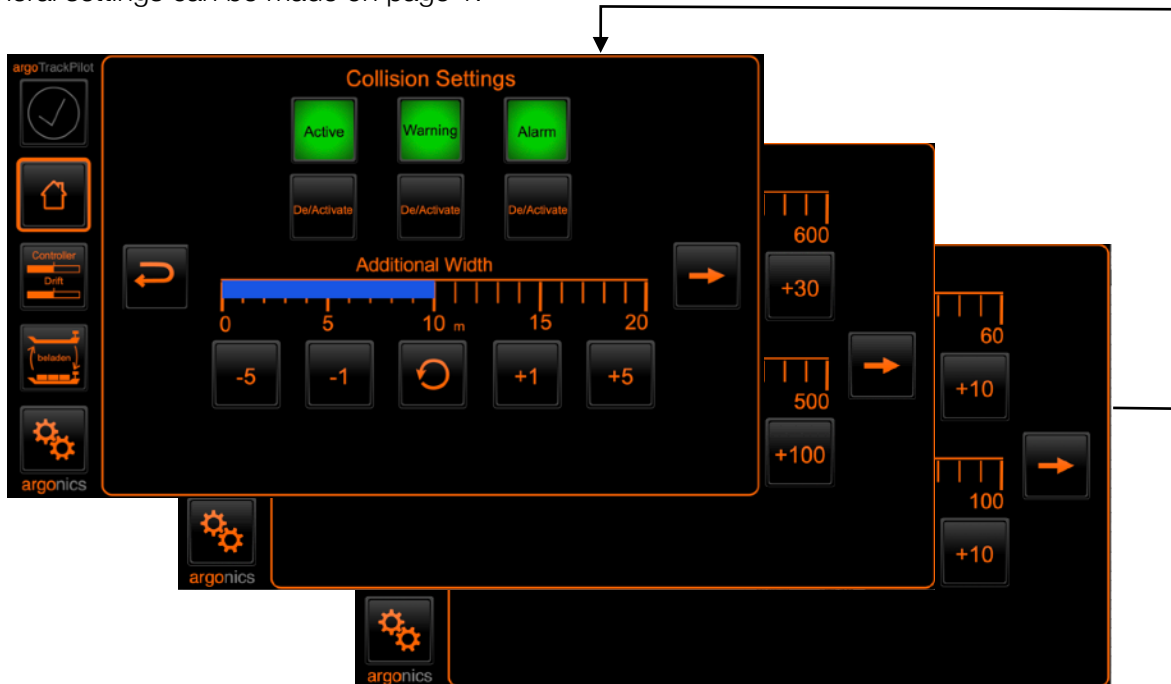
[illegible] settings can be made on page 1.

argoTrackPilot

Collision Settings

Active

Warning

Alarm

De/Activate

De/Activate

De/Activate

Controller

Drift

beladen

Additional Width

0

5

10 m

15

20

-5

-1

+1

+5

argonics

600

+30

500

+100

argonics

60

+10

100

+10

argonics